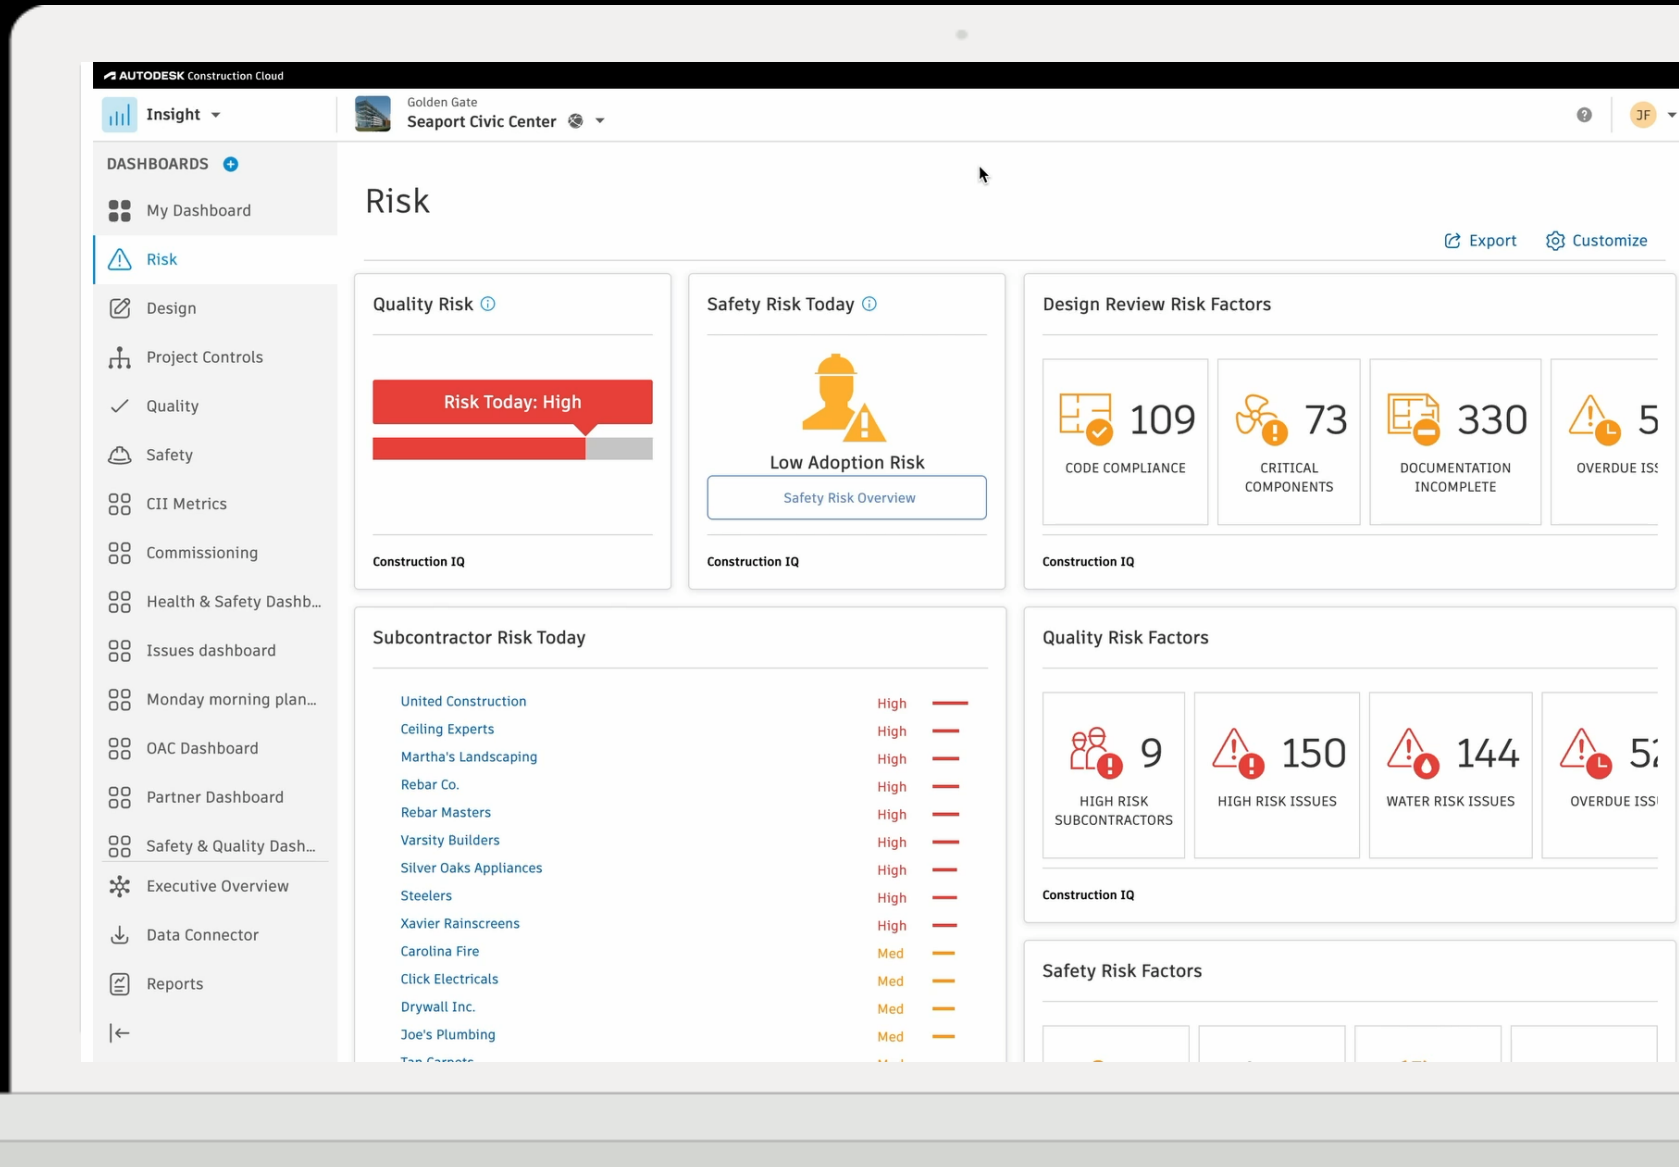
AUTODESK Construction Cloud

Insight

Golden Gate
Seaport Civic Center

JF

DASHBOARDS

My Dashboard
Risk
Design
Project Controls
Quality
Safety
CII Metrics
Commissioning
Health & Safety Dashb...
Issues dashboard
Monday morning plan...
OAC Dashboard
Partner Dashboard
Safety & Quality Dash...
Executive Overview
Data Connector
Reports

Risk

Export Customize

Quality Risk

Risk Today: High

Construction IQ

Safety Risk Today

Low Adoption Risk

Safety Risk Overview

Construction IQ

Design Review Risk Factors

109 CODE COMPLIANCE
73 CRITICAL COMPONENTS
330 DOCUMENTATION INCOMPLETE
5 OVERDUE ISS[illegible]

Construction IQ

Subcontractor Risk Today

| | |
|---|---|
| United Construction | High |
| Ceiling Experts | High |
| Martha's Landscaping | High |
| Rebar Co. | High |
| Rebar Masters | High |
| Varsity Builders | High |
| Silver Oaks Appliances | High |
| Steelers | High |
| Xavier Rainscreens | High |
| Carolina Fire | Med |
| Click Electricals | Med |
| Drywall Inc. | Med |
| Joe's Plumbing | Med |
| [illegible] | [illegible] |

Quality Risk Factors

9 HIGH RISK SUBCONTRACTORS
150 HIGH RISK ISSUES
144 WATER RISK ISSUES
5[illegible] OVERDUE ISS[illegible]

Construction IQ

Safety Risk Factors